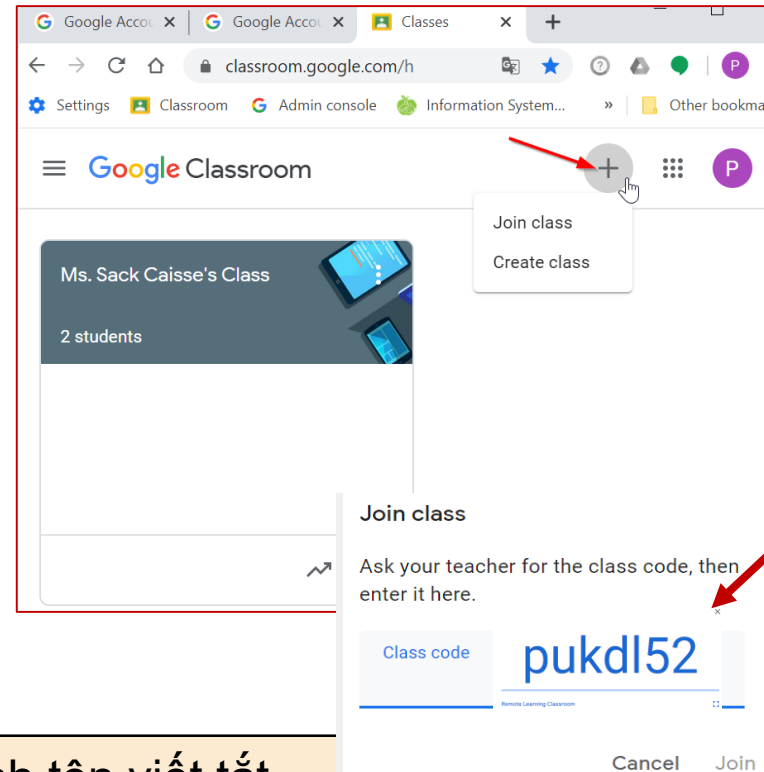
Google Accou ×
Google Accou ×
Classes ×
+
classroom.google.com/h
P
Settings
Classroom
Admin console
Information System...
»
Other bookma

Google Classroom
+
P
Join class
Create class

Ms. Sack Caisse's Class
2 students

Join class
Ask your teacher for the class code, then enter it here.
×
Class code
pukdl52
Remote Learning Classroom
Cancel
Join

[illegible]h tên viết tắt